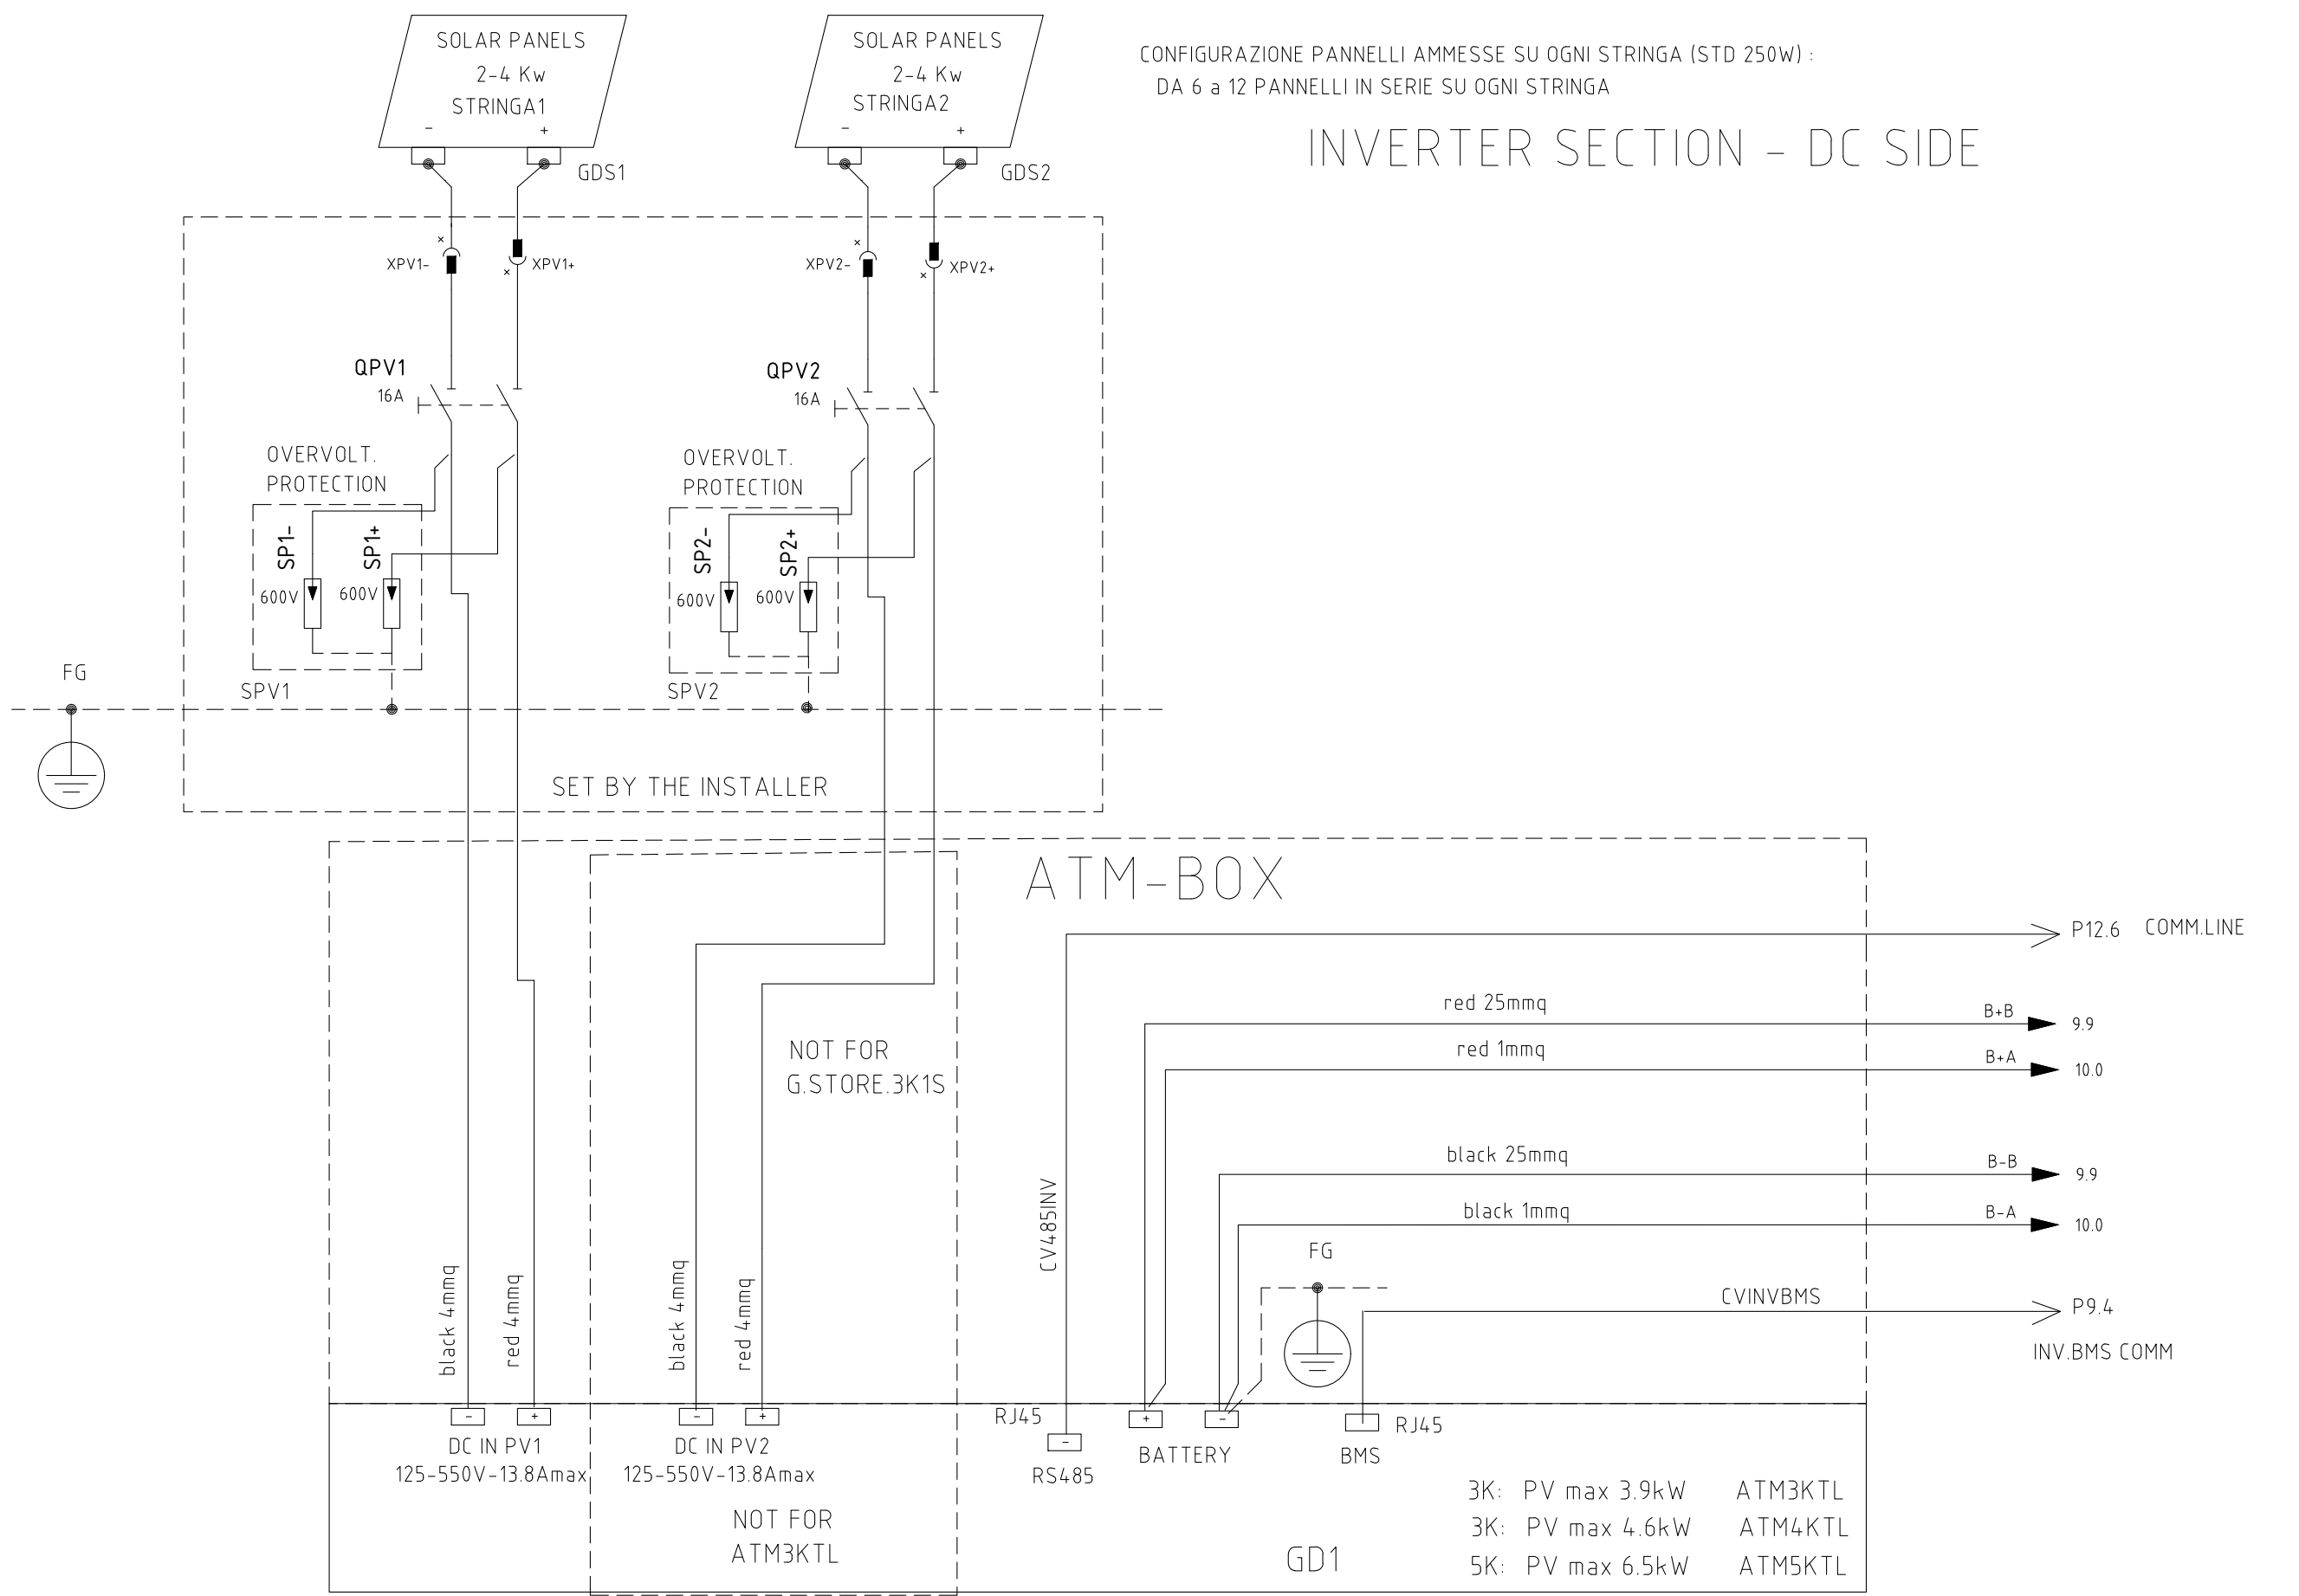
SOLAR PANELS
2-4 Kw
STRINGA1
-
+

SOLAR PANELS
2-4 Kw
STRINGA2
-
+

CONFIGURAZIONE PANNELLI AMMESSE SU OGNI STRINGA (STD 250W) :
DA 6 a 12 PANNELLI IN SERIE SU OGNI STRINGA

INVERTER SECTION - DC SIDE

GDS1
GDS2

XPV1-
XPV1+
XPV2-
XPV2+

QPV1
16A
QPV2
16A

OVERVOLT.
PROTECTION
SP1-
SP1+
600V
600V
SPV1

OVERVOLT.
PROTECTION
SP2-
SP2+
600V
600V
SPV2

FG

SET BY THE INSTALLER

ATM-BOX

P12.6 COMM.LINE

red 25mmq
B+B
9.9
red 1mmq
B+A
10.0
black 25mmq
B-B
9.9
black 1mmq
B-A
10.0

NOT FOR
G.STORE.3K1S

CV485INV

FG

CVINVBMS
P9.4
INV.BMS COMM

black 4mmq
red 4mmq
black 4mmq
red 4mmq

-
+
DC IN PV1
125-550V-13.8Amax
-
+
DC IN PV2
125-550V-13.8Amax

RJ45
-
RS485
+
-
BATTERY
BMS
RJ45

NOT FOR
ATM3KTL

GD1

3K: PV max 3.9kW ATM3KTL
3K: PV max 4.6kW ATM4KTL
5K: PV max 6.5kW ATM5KTL